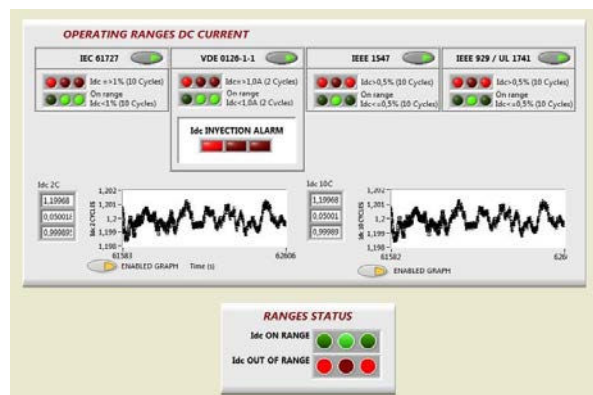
OPERATING RANGES DC CURRENT

IEC 61727

Idc=>1% (10 Cycles)

On range Idc<1% (10 Cycles)

VDE 0126-1-1

Idc=>1,0A (2 Cycles)

On range Idc<1,0A (2 Cycles)

Idc INYECTION ALARM

IEEE 1547

Idc>0,5% (10 Cycles)

On range Idc<=0,5% (10 Cycles)

IEEE 929 / UL 1741

Idc>0,5% (10 Cycles)

On range Idc<=0,5% (10 Cycles)

Idc 2C

1,19968

0,050014

0,99989

1,202

1,201

1,2

1,199

1,198

Idc 2 CYCLES

61583

62606

Time (s)

ENABLED GRAPH

Idc 10C

1,19968

0,05001

0,99989

1,202

1,201

1,2

1,199

1,198

Idc 10 CYCLES

61582

626

ENABLED GRAPH

RANGES STATUS

Idc ON RANGE

Idc OUT OF RANGE